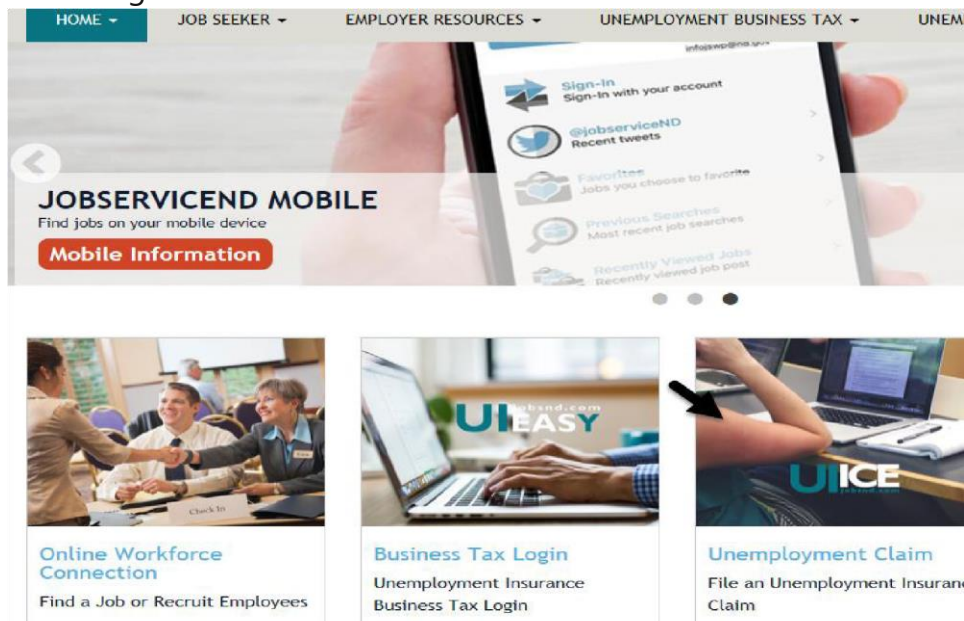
HOME ▾ JOB SEEKER ▾ EMPLOYER RESOURCES ▾ UNEMPLOYMENT BUSINESS TAX ▾ UNEM

infojswp@nd.gov

Sign-In
Sign-In with your account

@jobserviceND
Recent tweets

Favorites
Jobs you choose to favorite

Previous Searches
Most recent job searches

Recently Viewed Jobs
Recently viewed job post

JOBSERVICEND MOBILE
Find jobs on your mobile device
Mobile Information

Check In

UI EASY
jobsnd.com

UI ICE
jobsnd.com

Online Workforce Connection
Find a Job or Recruit Employees

Business Tax Login
Unemployment Insurance Business Tax Login

Unemployment Claim
File an Unemployment Insuranc Claim